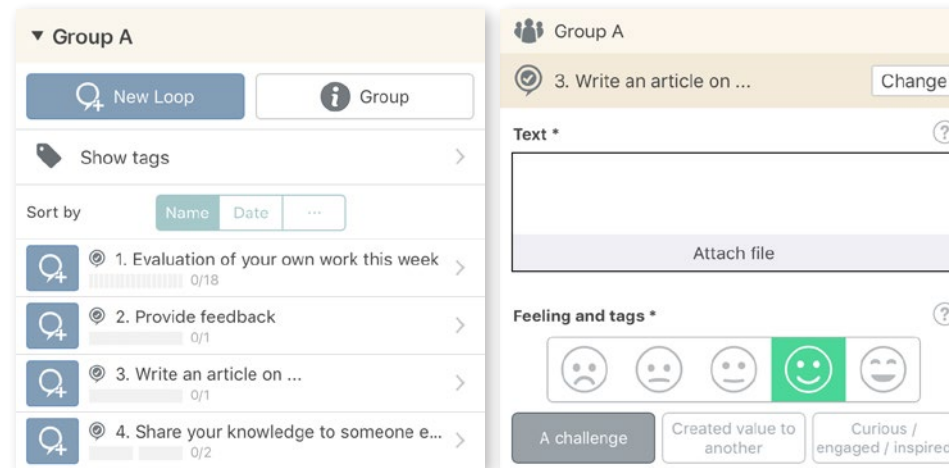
▾ Group A

New Loop

Group

Show tags

Sort by

Name Date ···

1. Evaluation of your own work this week
0/18

2. Provide feedback
0/1

3. Write an article on ...
0/1

4. Share your knowledge to someone e...
0/2

Group A

3. Write an article on ...

Change

Text *

Attach file

Feeling and tags *

A challenge

Created value to another

Curious / engaged / inspired